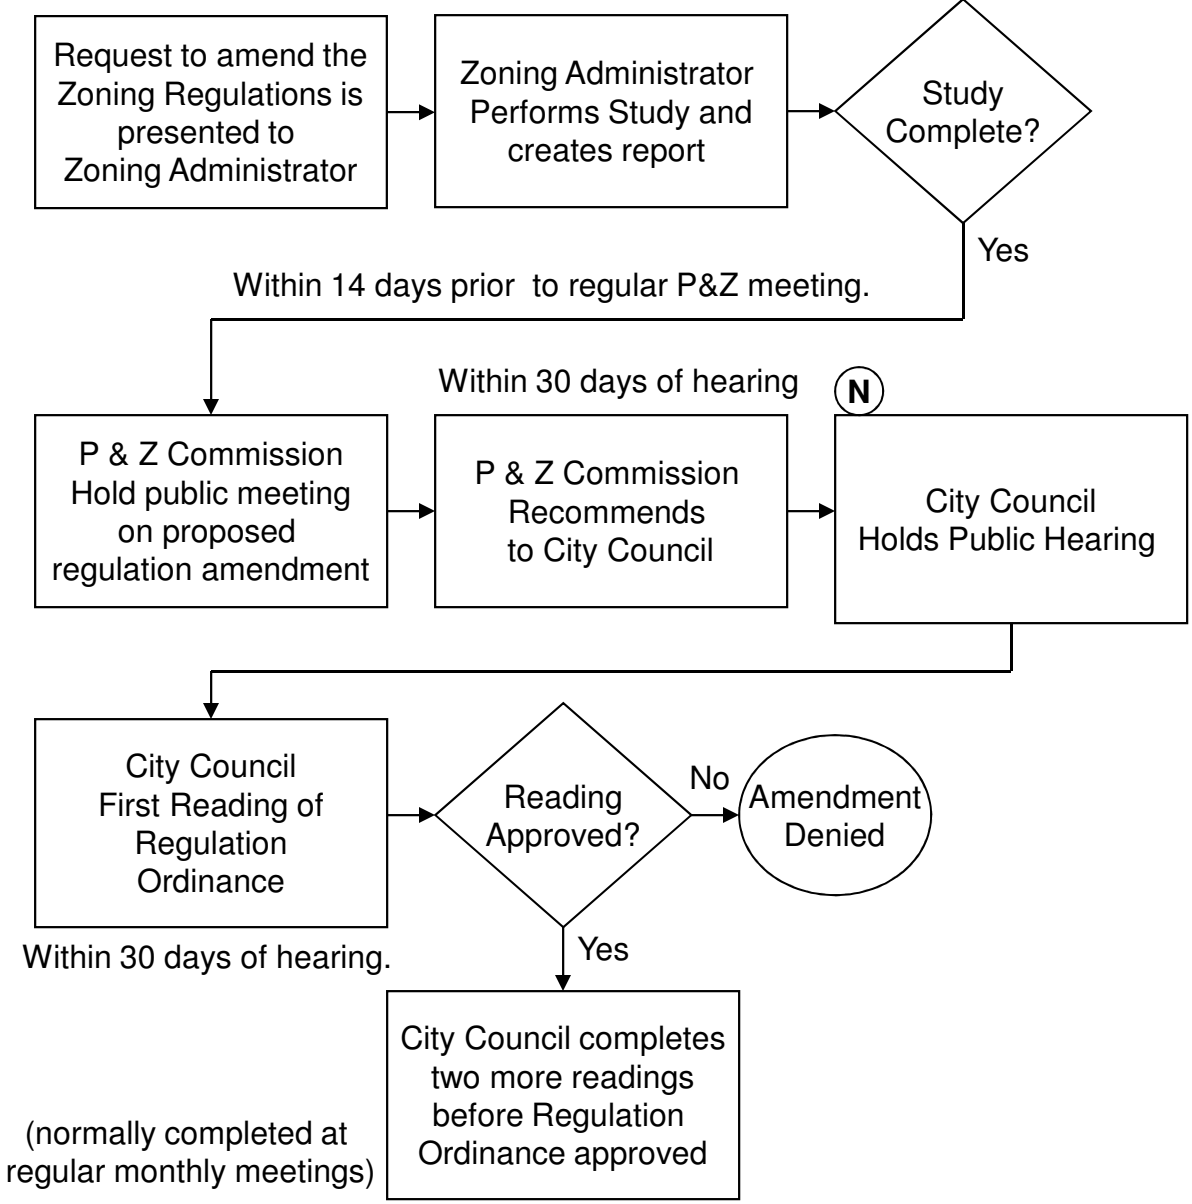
Request to amend the Zoning Regulations is presented to Zoning Administrator

Zoning Administrator Performs Study and creates report

Study Complete?

Yes

Within 14 days prior to regular P&Z meeting.

Within 30 days of hearing

N

P & Z Commission Hold public meeting on proposed regulation amendment

P & Z Commission Recommends to City Council

City Council Holds Public Hearing

City Council First Reading of Regulation Ordinance

Reading Approved?

No

Amendment Denied

Within 30 days of hearing.

Yes

City Council completes two more readings before Regulation Ordinance approved

(normally completed at regular monthly meetings)